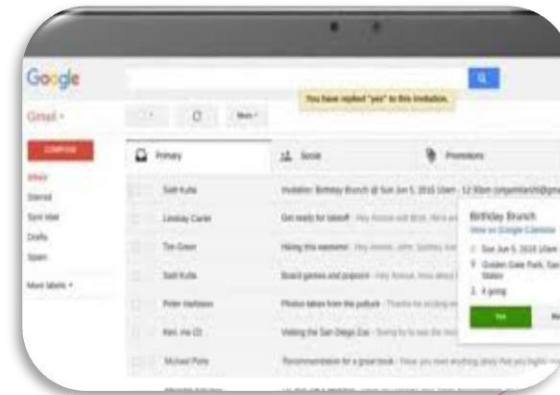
Google

Gmail -

You have replied "yes" to this invitation.

More

COMPOSE

Inbox
Starred
Sent Mail
Drafts
Spam

More labels -

Primary

Social

Promotions

| | |
|---|---|
| Salil Kulla | Invitation: Birthday Brunch @ Sun Jun 5, 2016 10am - 12:30pm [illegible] |
| Lindsay Carter | Get ready for takeoff - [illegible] |
| Tim Green | Hiking this weekend - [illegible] |
| Salil Kulla | Board games and popcorn - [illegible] |
| Peter Harbison | Photos taken from the potluck - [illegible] |
| Ken. He (3) | Visiting the San Diego Zoo - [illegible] |
| Michael Porte | Recommendation for a great book - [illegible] |

Birthday Brunch
View on Google Calendar
Sun Jun 5, 2016 10am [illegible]
Golden Gate Park, San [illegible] States
4 going

Yes

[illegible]